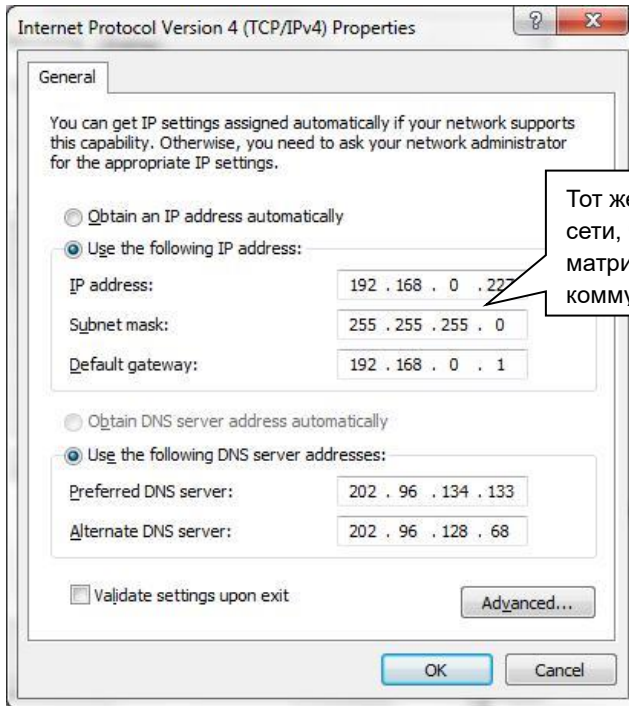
Internet Protocol Version 4 (TCP/IPv4) Properties

?

X

General

You can get IP settings assigned automatically if your network supports this capability. Otherwise, you need to ask your network administrator for the appropriate IP settings.

Obtain an IP address automatically

Use the following IP address:

IP address: 192 . 168 . 0 . 22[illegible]

Subnet mask: 255 . 255 . 255 . 0

Default gateway: 192 . 168 . 0 . 1

Obtain DNS server address automatically

Use the following DNS server addresses:

Preferred DNS server: 202 . 96 . 134 . 133

Alternate DNS server: 202 . 96 . 128 . 68

Validate settings upon exit

Advanced...

OK

Cancel

Тот ж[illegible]
сети, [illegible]
матри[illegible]
комму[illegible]